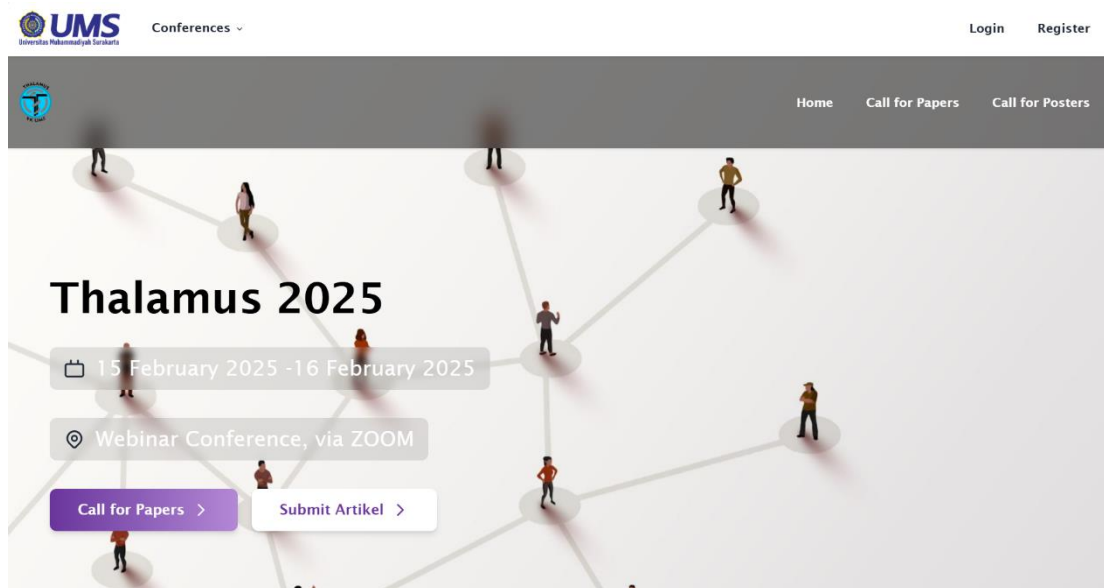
UMS
Universitas Muhammadiyah Surakarta

Conferences

Login
Register

THALAMUS
FK UMS

Home
Call for Papers
Call for Posters

Thalamus 2025

15 February 2025 -16 February 2025

Webinar Conference, via ZOOM

Call for Papers >
Submit Artikel >